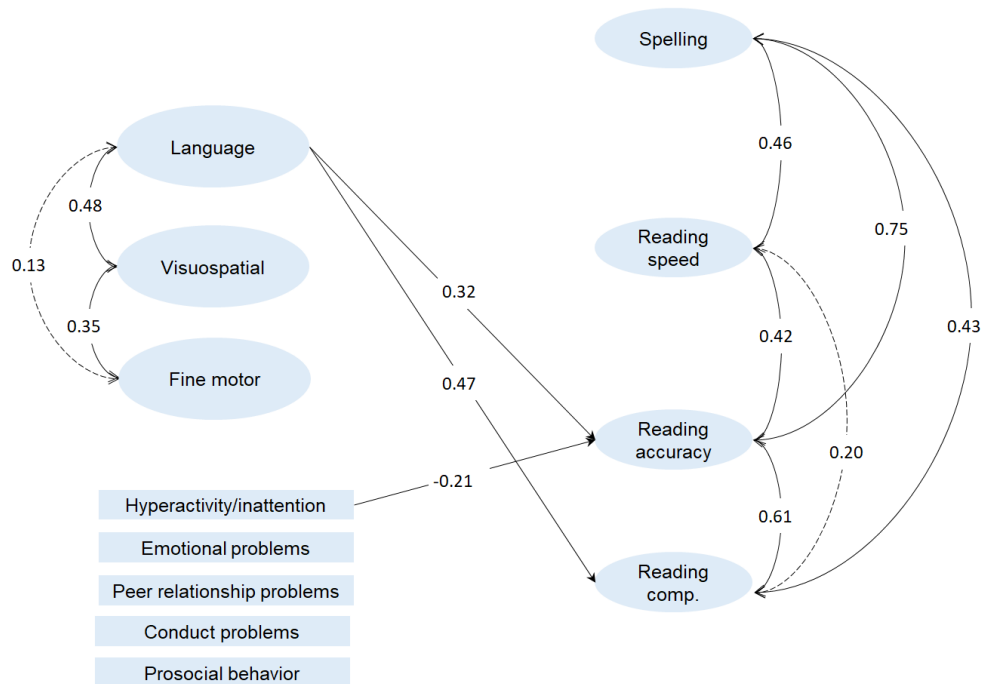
Spelling

Language

0.46

0.48

Reading speed

0.75

0.13

Visuospatial

0.32

0.35

0.42

0.43

Fine motor

0.47

Reading accuracy

0.20

-0.21

Hyperactivity/inattention

0.61

Emotional problems

Reading comp.

Peer relationship problems

Conduct problems

Prosocial behavior